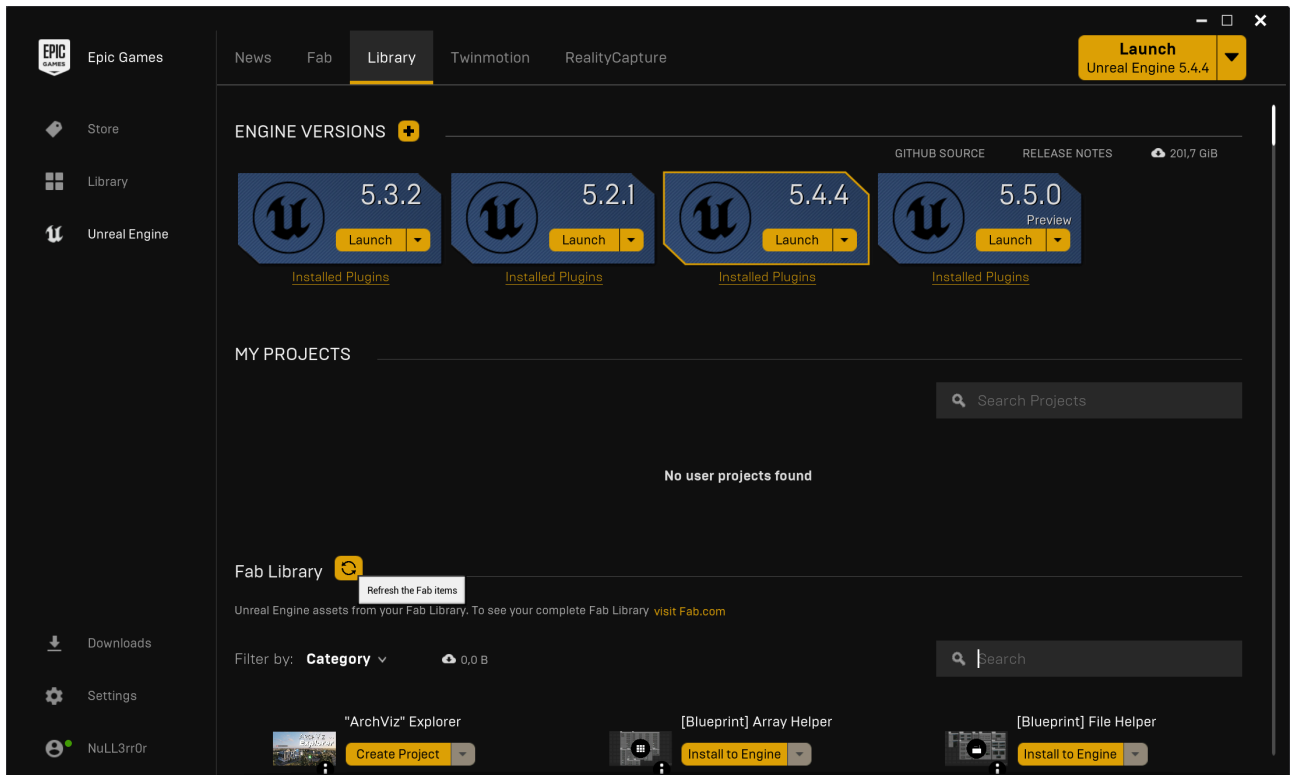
EPIC GAMES Epic Games

Store

Library

Unreal Engine

Downloads

Settings

NuLL3rr0r

News Fab Library Twinmotion RealityCapture

Launch
Unreal Engine 5.4.4

ENGINE VERSIONS

GITHUB SOURCE RELEASE NOTES 201,7 GiB

5.3.2
Launch
Installed Plugins

5.2.1
Launch
Installed Plugins

5.4.4
Launch
Installed Plugins

5.5.0
Preview
Launch
Installed Plugins

MY PROJECTS

Search Projects

No user projects found

Fab Library

Refresh the Fab items

Unreal Engine assets from your Fab Library. To see your complete Fab Library visit Fab.com

Filter by: Category 0,0 B

Search

"ArchViz" Explorer
Create Project

[Blueprint] Array Helper
Install to Engine

[Blueprint] File Helper
Install to Engine